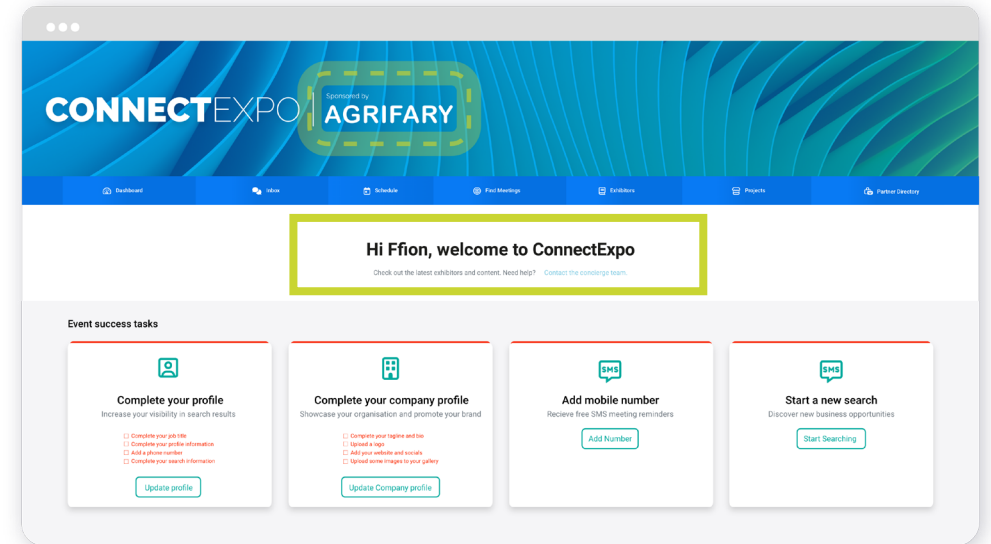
CONNECTEXPO

Sponsored by
AGRIFARY

Dashboard
Inbox
Schedule
Find Meetings
Exhibitors
Projects
Partner Directory

Hi Ffion, welcome to ConnectExpo

Check out the latest exhibitors and content. Need help? Contact the concierge team.

Event success tasks

Complete your profile
Increase your visibility in search results

Complete your job title
Complete your profile information
Add a phone number
Complete your search information

Update profile

Complete your company profile
Showcase your organisation and promote your brand

Complete your tagline and bio
Upload a logo
Add your website and socials
Upload some images to your gallery

Update Company profile

SMS
Add mobile number
Recieve free SMS meeting reminders

Add Number

SMS
Start a new search
Discover new business opportunities

Start Searching